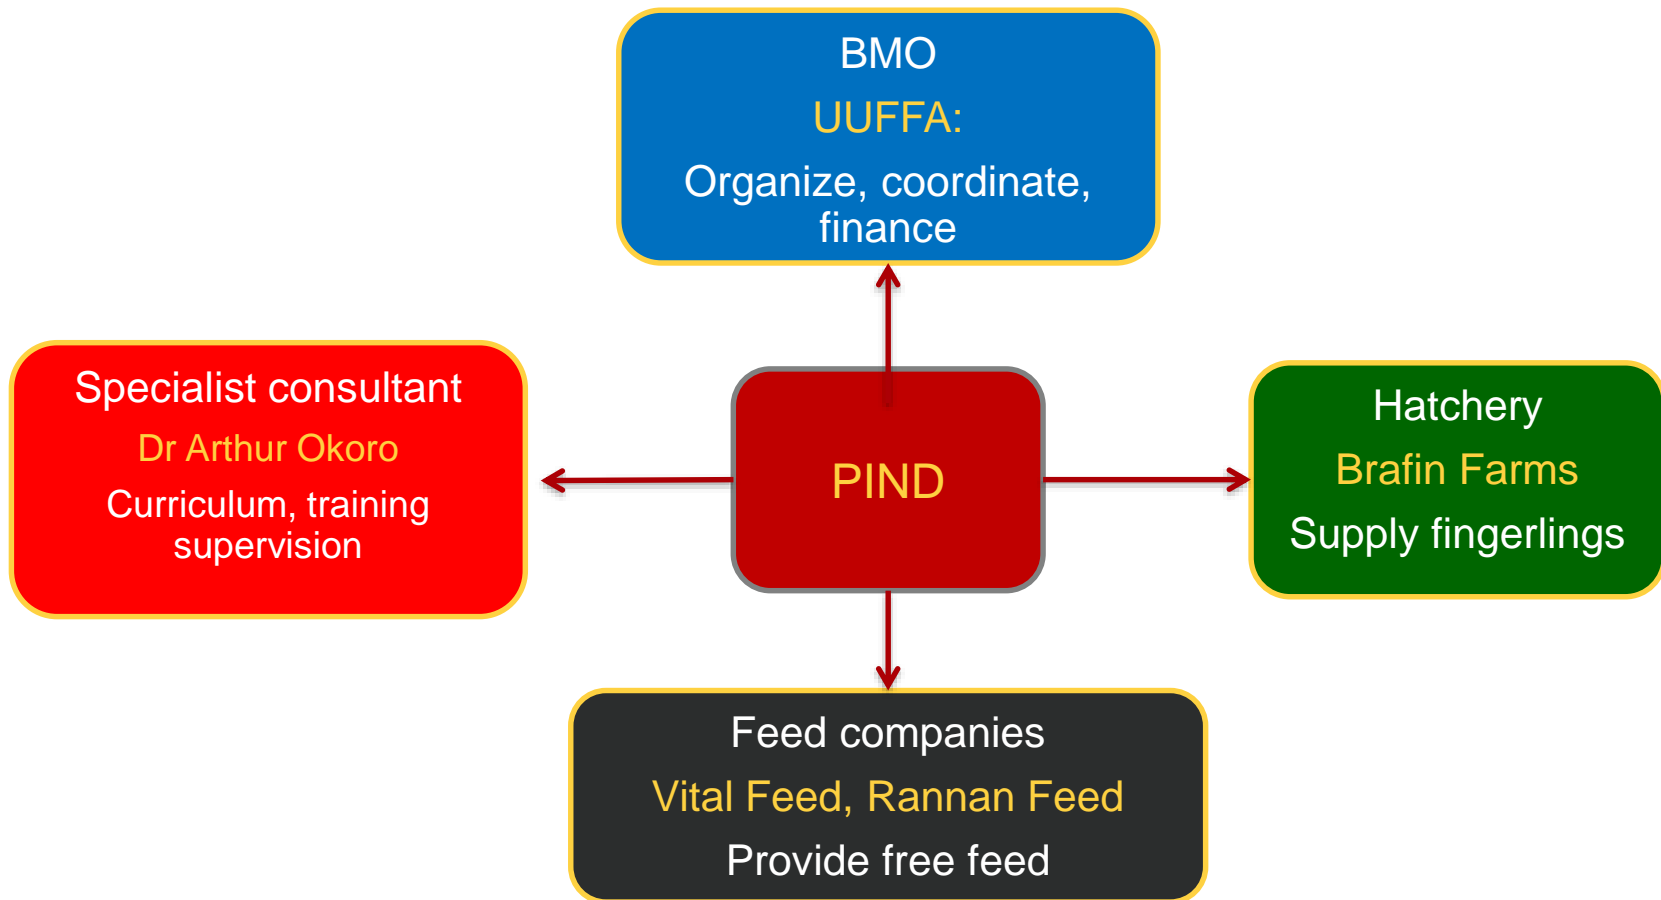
BMO
UUFFA:
Organize, coordinate, finance

Specialist consultant
Dr Arthur Okoro
Curriculum, training supervision

PIND

Hatchery
Brafin Farms
Supply fingerlings

Feed companies
Vital Feed, Rannan Feed
Provide free feed